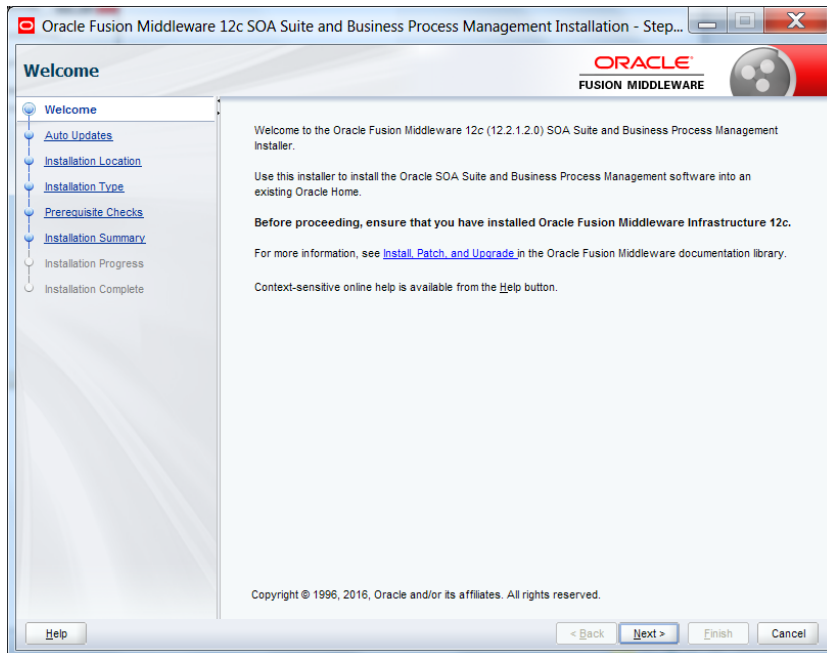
Oracle Fusion Middleware 12c SOA Suite and Business Process Management Installation - Step...

Welcome

ORACLE
FUSION MIDDLEWARE

Welcome
Auto Updates
Installation Location
Installation Type
Prerequisite Checks
Installation Summary
Installation Progress
Installation Complete

Welcome to the Oracle Fusion Middleware 12c (12.2.1.2.0) SOA Suite and Business Process Management Installer.

Use this installer to install the Oracle SOA Suite and Business Process Management software into an existing Oracle Home.

Before proceeding, ensure that you have installed Oracle Fusion Middleware Infrastructure 12c.

For more information, see Install, Patch, and Upgrade in the Oracle Fusion Middleware documentation library.

Context-sensitive online help is available from the Help button.

Copyright © 1996, 2016, Oracle and/or its affiliates. All rights reserved.

Help

< Back

Next >

Finish

Cancel